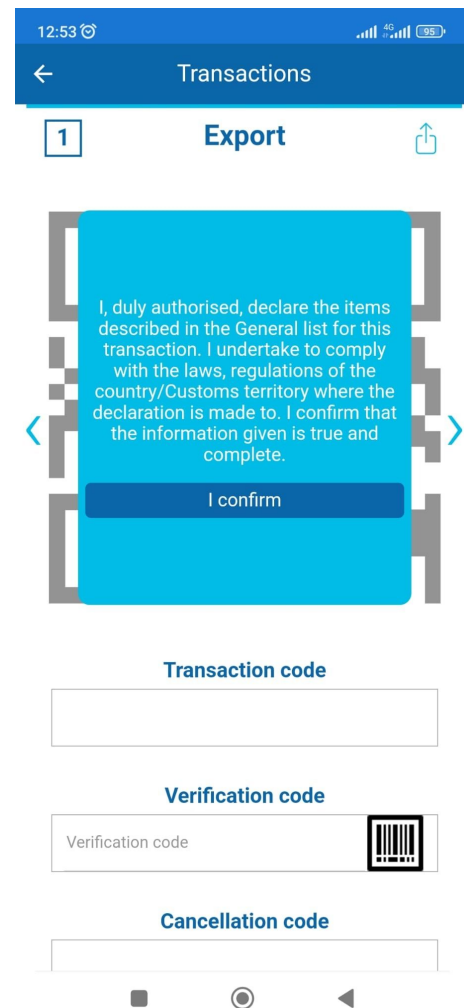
12:53

4G 95

Transactions

1

Export

I, duly authorised, declare the items described in the General list for this transaction. I undertake to comply with the laws, regulations of the country/Customs territory where the declaration is made to. I confirm that the information given is true and complete.

I confirm

Transaction code

Verification code

Verification code

Cancellation code